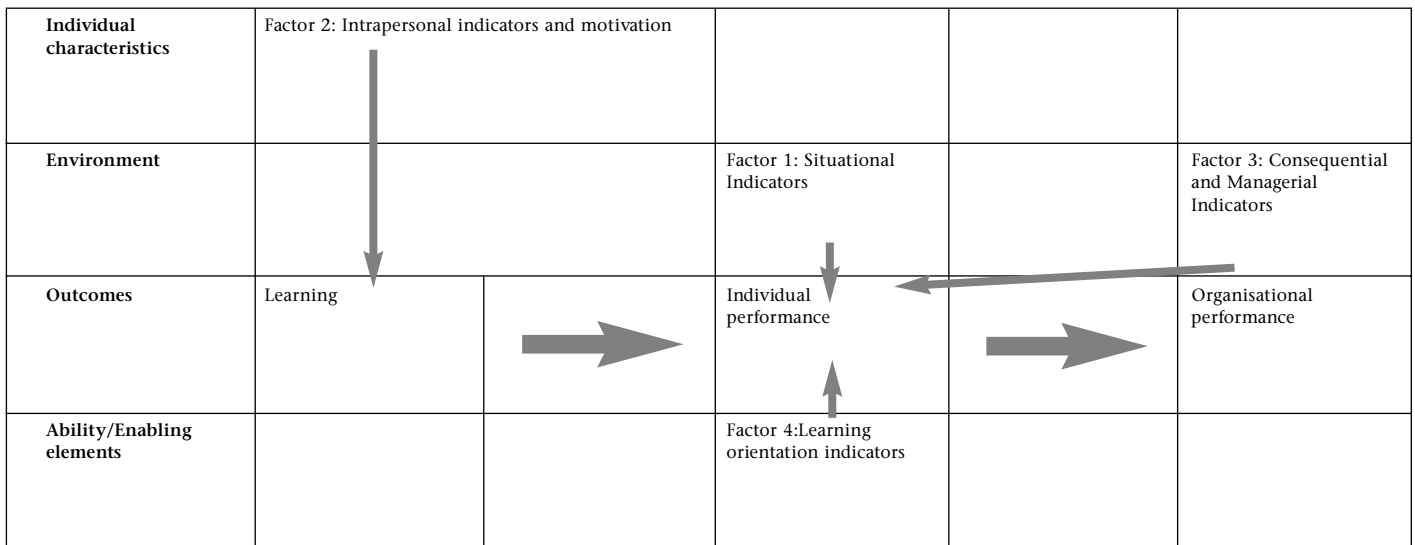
| Individual characteristics | Factor 2: Intrapersonal indicators and motivation | | | | |
|---|---|---|---|---|---|
| Environment | | | Factor 1: Situational Indicators | | Factor 3: Consequential and Managerial Indicators |
| Outcomes | Learning | | Individual performance | | Organisational performance |
| Ability/Enabling elements | | | Factor 4:Learning orientation indicators | | |